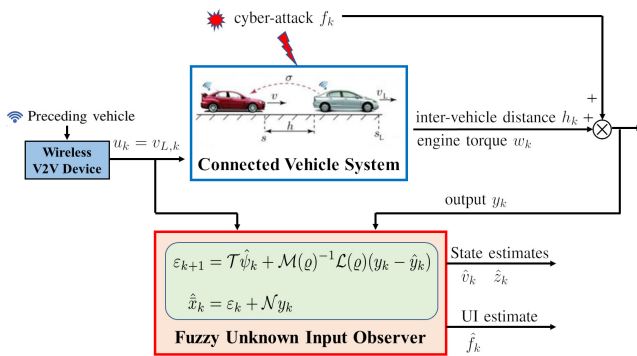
cyber-attack $f_k$

Preceding vehicle

Wireless V2V Device

$u_k = v_{L,k}$

$\sigma$

$v$

$v_L$

$s$

$h$

$s_L$

Connected Vehicle System

inter-vehicle distance $h_k$

engine torque $w_k$

+

+

output $y_k$

$\varepsilon_{k+1} = \mathcal{T}\hat{\psi}_k + \mathcal{M}(\varrho)^{-1}\mathcal{L}(\varrho)(y_k - \hat{y}_k)$

$\hat{\bar{x}}_k = \varepsilon_k + \mathcal{N}y_k$

Fuzzy Unknown Input Observer

State estimates

$\hat{v}_k \quad \hat{z}_k$

UI estimate

$\hat{f}_k$